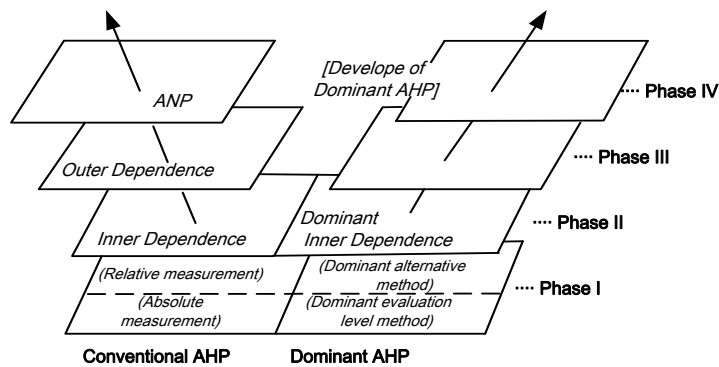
ANP

[Develope of Dominant AHP]

···· Phase IV

Outer Dependence

···· Phase III

Dominant Inner Dependence

Inner Dependence

···· Phase II

(Relative measurement)

(Dominant alternative method)

(Absolute measurement)

(Dominant evaluation level method)

···· Phase I

Conventional AHP

Dominant AHP